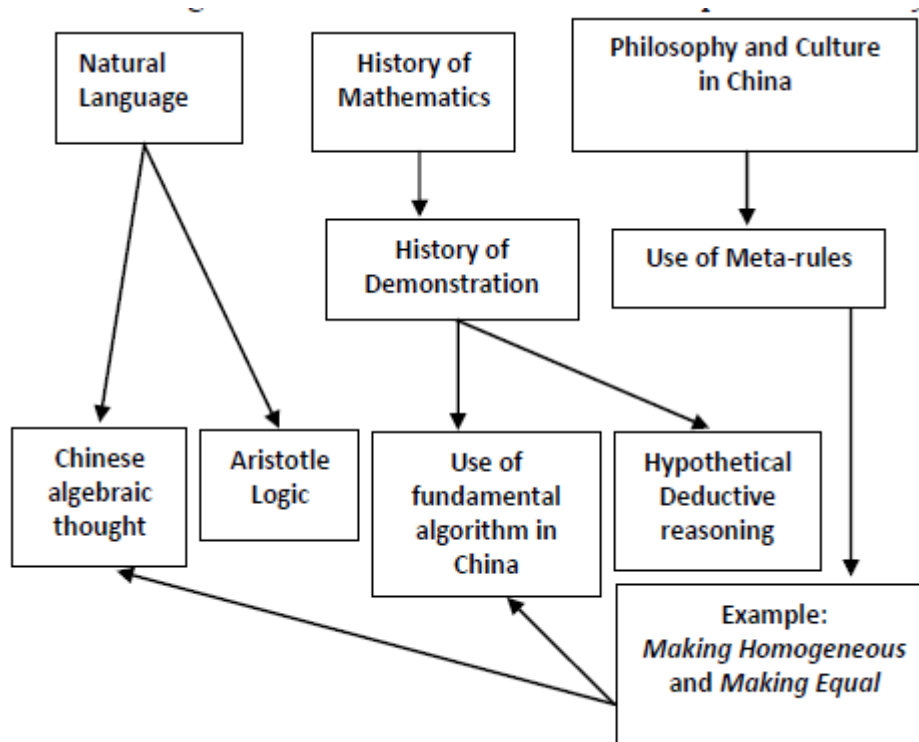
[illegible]

Natural Language

History of Mathematics

Philosophy and Culture in China

History of Demonstration

Use of Meta-rules

Chinese algebraic thought

Aristotle Logic

Use of fundamental algorithm in China

Hypothetical Deductive reasoning

Example: *Making Homogeneous* and *Making Equal*